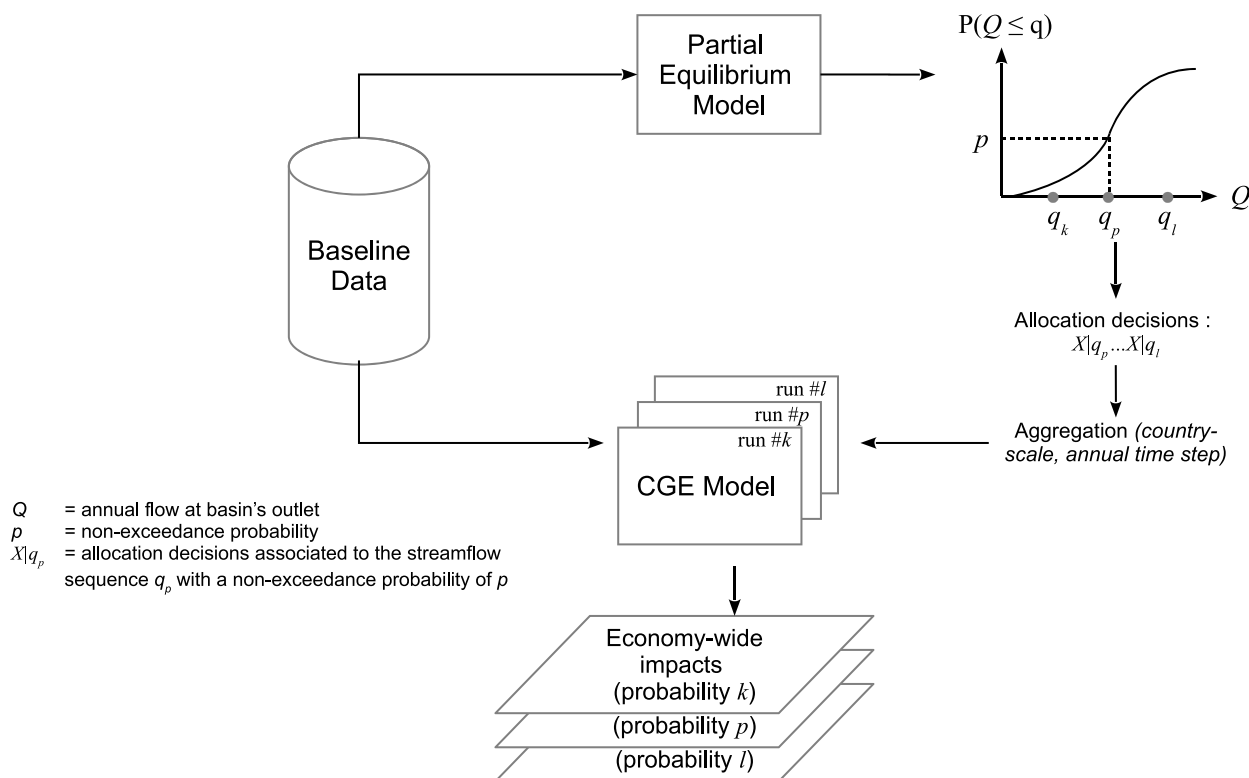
Partial Equilibrium Model

$P(Q \leq q)$

$p$

$Q$

$q_k$ $q_p$ $q_l$

Baseline Data

Allocation decisions : $X|q_p ... X|q_l$

Aggregation *(country-scale, annual time step)*

run #$l$

run #$p$

run #$k$

CGE Model

$Q$ = annual flow at basin's outlet
$p$ = non-exceedance probability
$X|q_p$ = allocation decisions associated to the streamflow sequence $q_p$ with a non-exceedance probability of $p$

Economy-wide impacts (probability $k$)

(probability $p$)

(probability $l$)